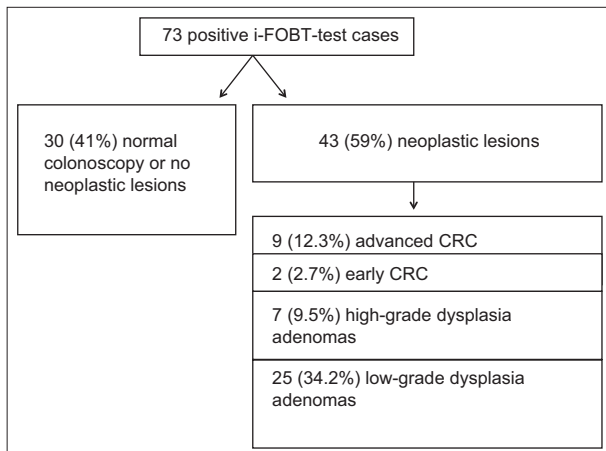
73 positive i-FOBT-test cases

30 (41%) normal colonoscopy or no neoplastic lesions

43 (59%) neoplastic lesions

9 (12.3%) advanced CRC

2 (2.7%) early CRC

7 (9.5%) high-grade dysplasia adenomas

25 (34.2%) low-grade dysplasia adenomas